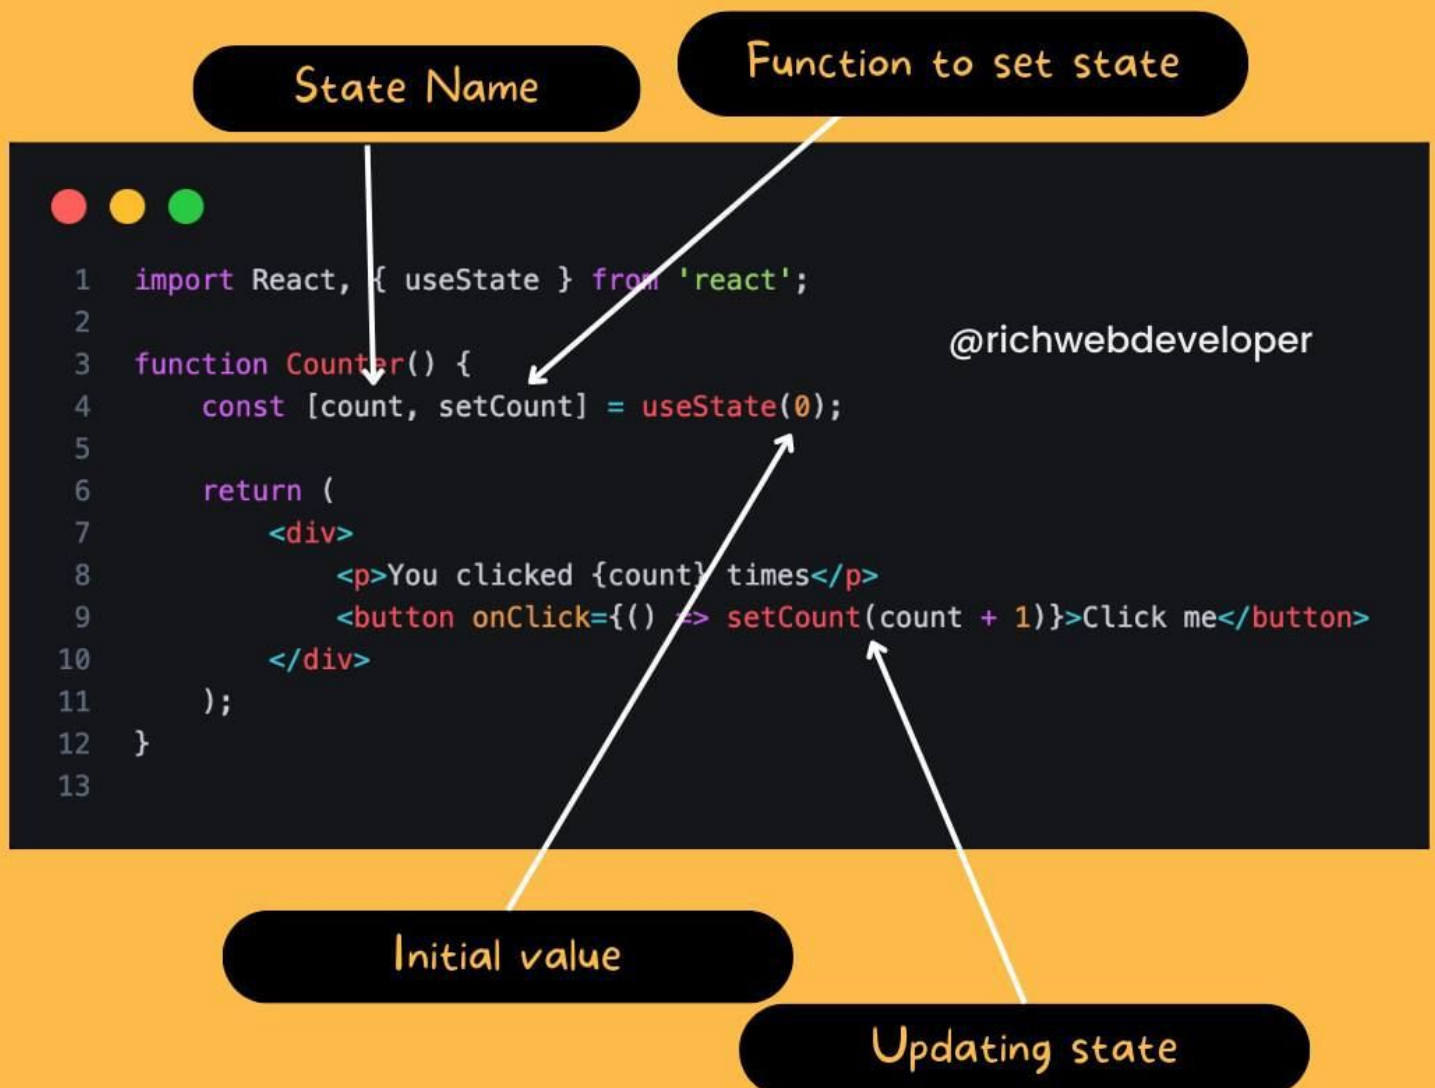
State Name

Function to set state

@richwebdeveloper

```
1  import React, { useState } from 'react';
2
3  function Counter() {
4      const [count, setCount] = useState(0);
5
6      return (
7          <div>
8              <p>You clicked {count} times</p>
9              <button onClick={() => setCount(count + 1)}>Click me</button>
10         </div>
11     );
12 }
13
```

Initial value

Updating state